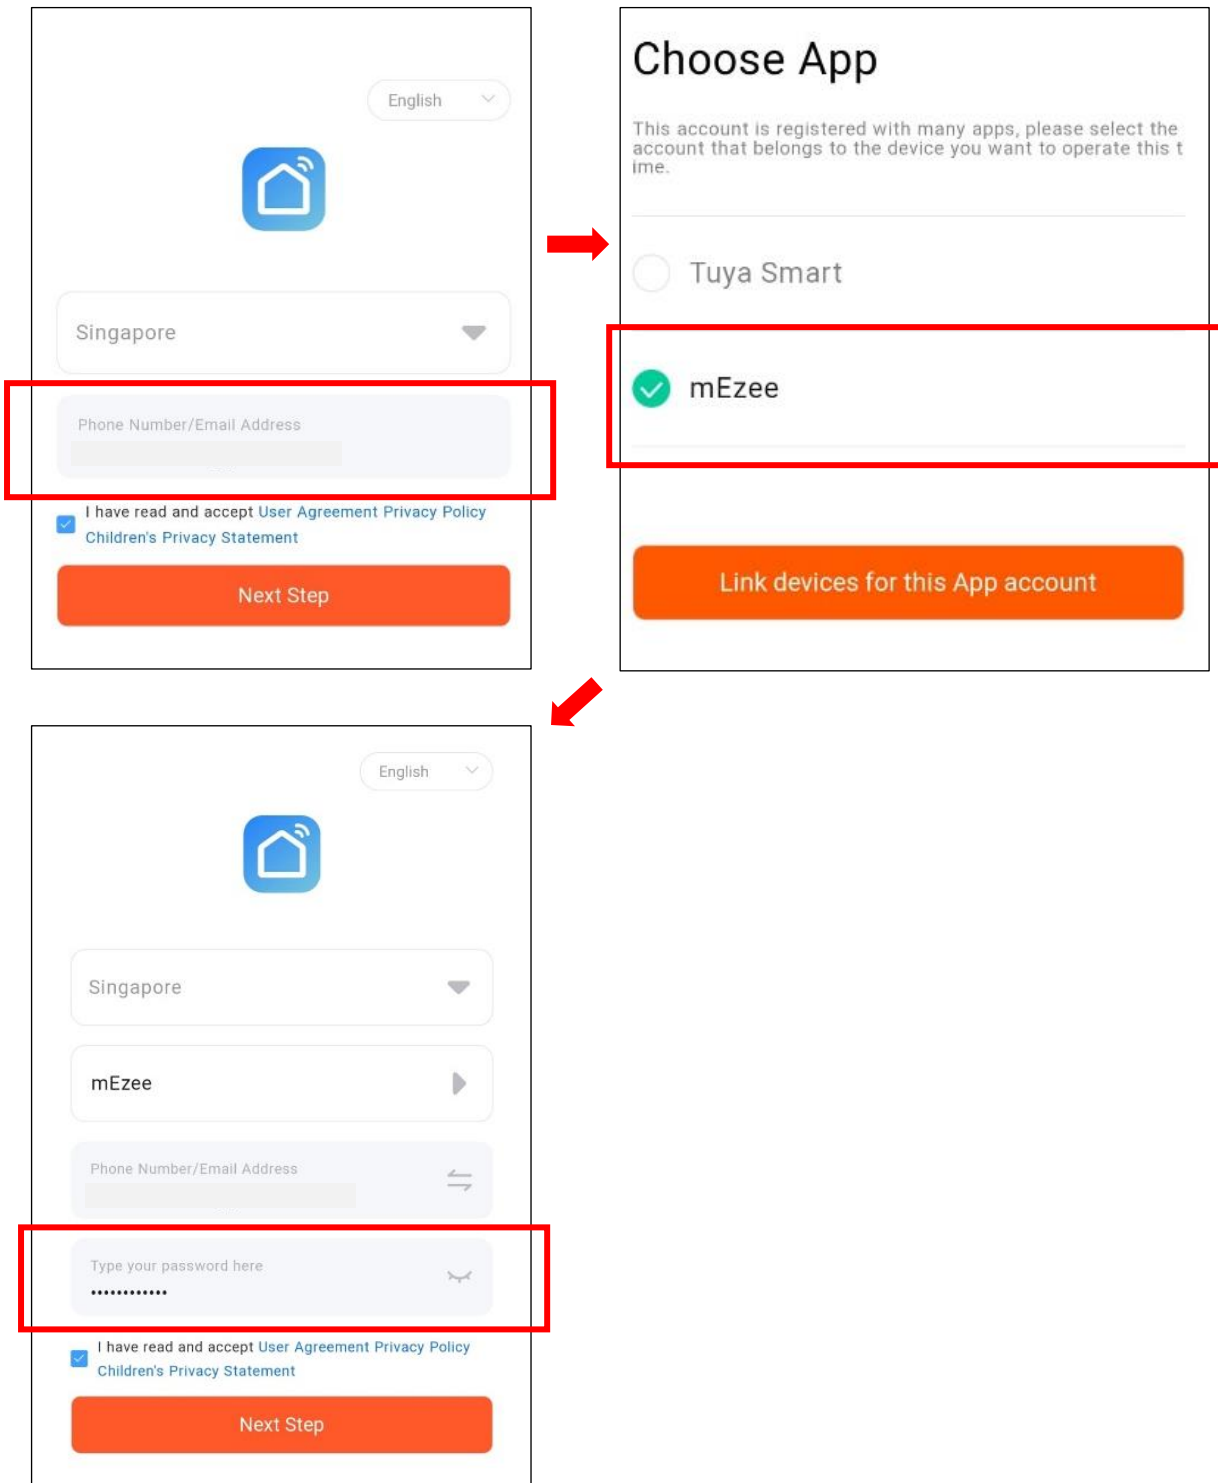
English

Singapore

Phone Number/Email Address

I have read and accept User Agreement Privacy Policy Children's Privacy Statement

Next Step

Choose App

This account is registered with many apps, please select the account that belongs to the device you want to operate this time.

Tuya Smart

mEzee

Link devices for this App account

English

Singapore

mEzee

Phone Number/Email Address

Type your password here

••••••••••••

I have read and accept User Agreement Privacy Policy Children's Privacy Statement

Next Step